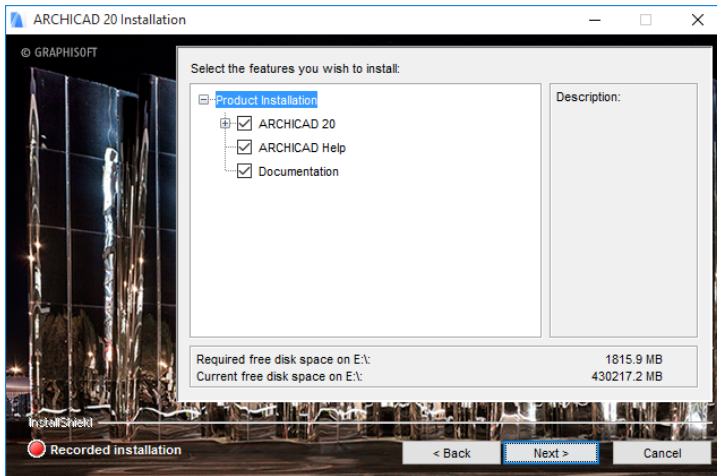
ARCHICAD 20 Installation

© GRAPHISOFT

Select the features you wish to install:

Product Installation
ARCHICAD 20
ARCHICAD Help
Documentation

Description:

| Required free disk space on E:\: | 1815.9 MB |
|---|---|
| Current free disk space on E:\: | 430217.2 MB |

InstallShield

Recorded installation

< Back

Next >

Cancel